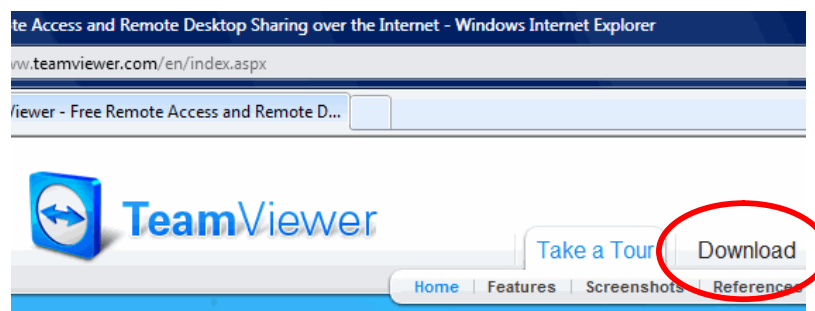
te Access and Remote Desktop Sharing over the Internet - Windows Internet Explorer

ww.teamviewer.com/en/index.aspx

Viewer - Free Remote Access and Remote D...

TeamViewer

Take a Tour

Download

Home | Features | Screenshots | References